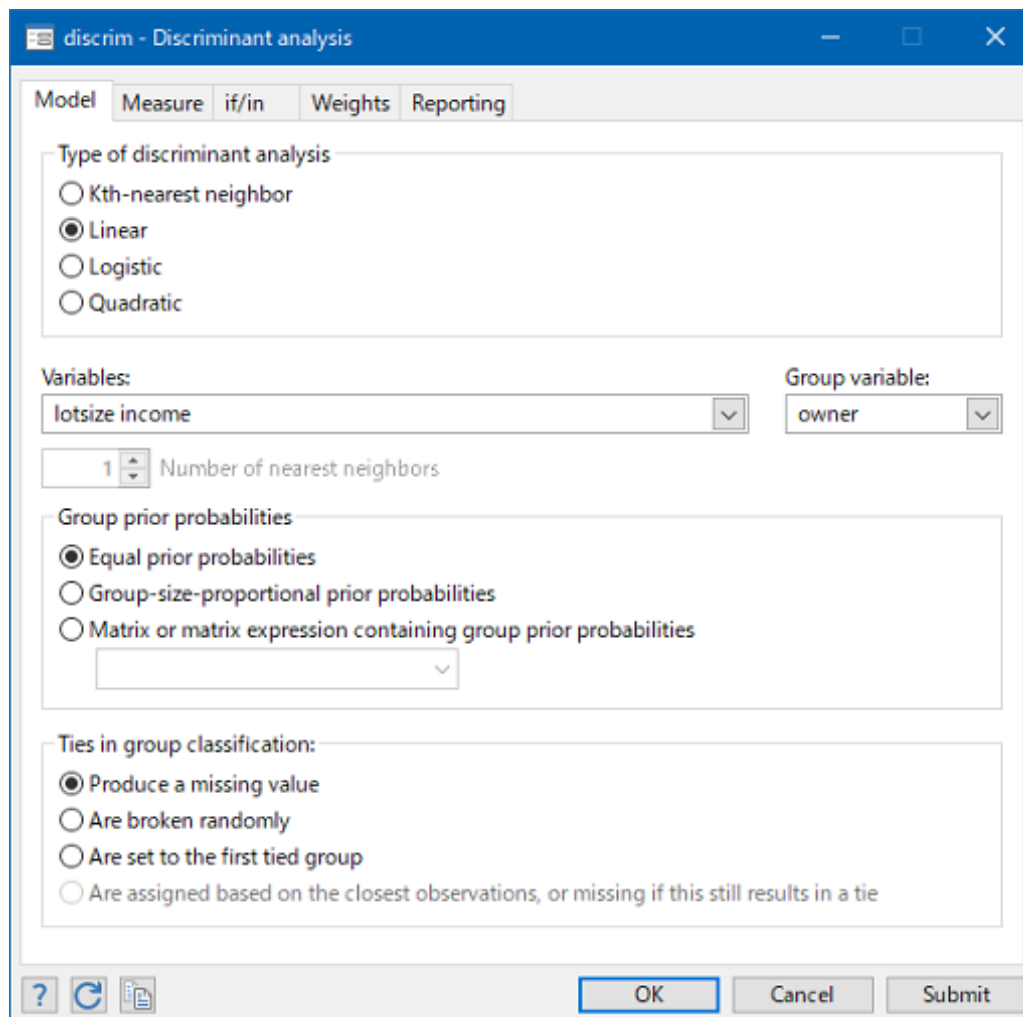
discrim - Discriminant analysis

Model | Measure | if/in | Weights | Reporting

Type of discriminant analysis
Kth-nearest neighbor
Linear
Logistic
Quadratic

Variables:
lotsize income

Group variable:
owner

1 Number of nearest neighbors

Group prior probabilities
Equal prior probabilities
Group-size-proportional prior probabilities
Matrix or matrix expression containing group prior probabilities

Ties in group classification:
Produce a missing value
Are broken randomly
Are set to the first tied group
Are assigned based on the closest observations, or missing if this still results in a tie

?

OK | Cancel | Submit